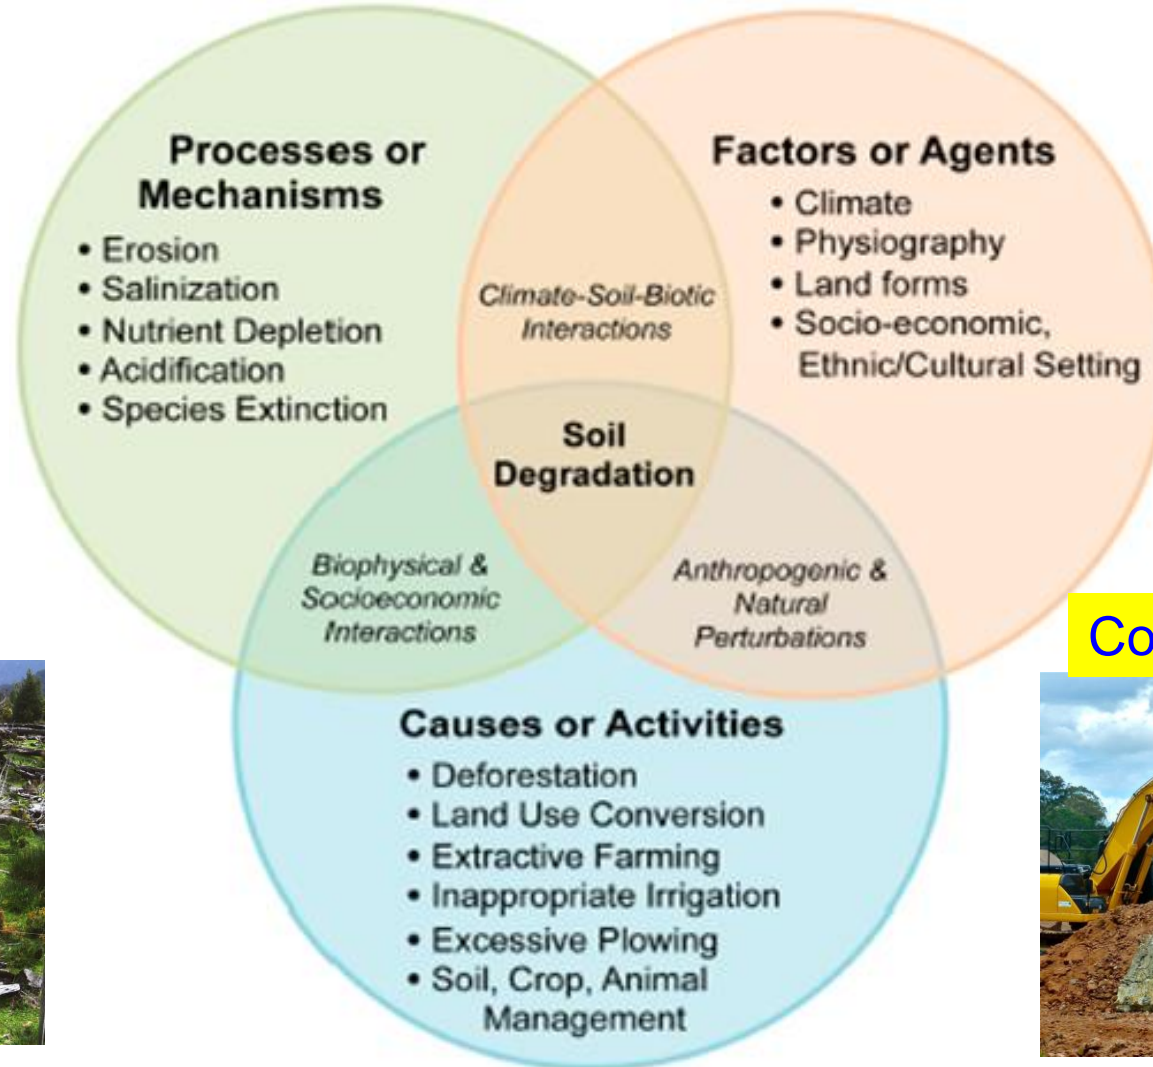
Processes or Mechanisms
• Erosion
• Salinization
• Nutrient Depletion
• Acidification
• Species Extinction

Factors or Agents
• Climate
• Physiography
• Land forms
• Socio-economic, Ethnic/Cultural Setting

Climate-Soil-Biotic Interactions

Soil Degradation

Biophysical & Socioeconomic Interactions

Anthropogenic & Natural Perturbations

Causes or Activities
• Deforestation
• Land Use Conversion
• Extractive Farming
• Inappropriate Irrigation
• Excessive Plowing
• Soil, Crop, Animal Management

Co